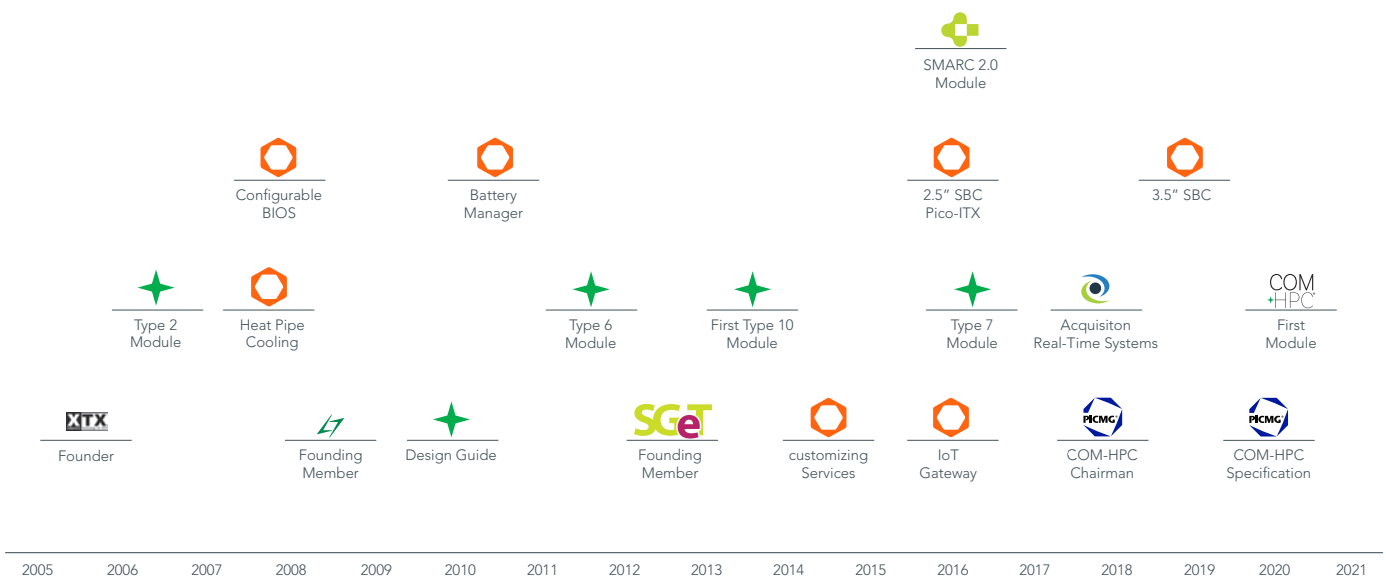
SMARC 2.0 Module

Configurable BIOS

Battery Manager

2.5" SBC Pico-ITX

3.5" SBC

Type 2 Module

Heat Pipe Cooling

Type 6 Module

First Type 10 Module

Type 7 Module

Acquisiton Real-Time Systems

COM HPC

First Module

XTX

Founder

Founding Member

Design Guide

SGeT

Founding Member

customizing Services

IoT Gateway

PICMG

COM-HPC Chairman

PICMG

COM-HPC Specification

2005 2006 2007 2008 2009 2010 2011 2012 2013 2014 2015 2016 2017 2018 2019 2020 2021